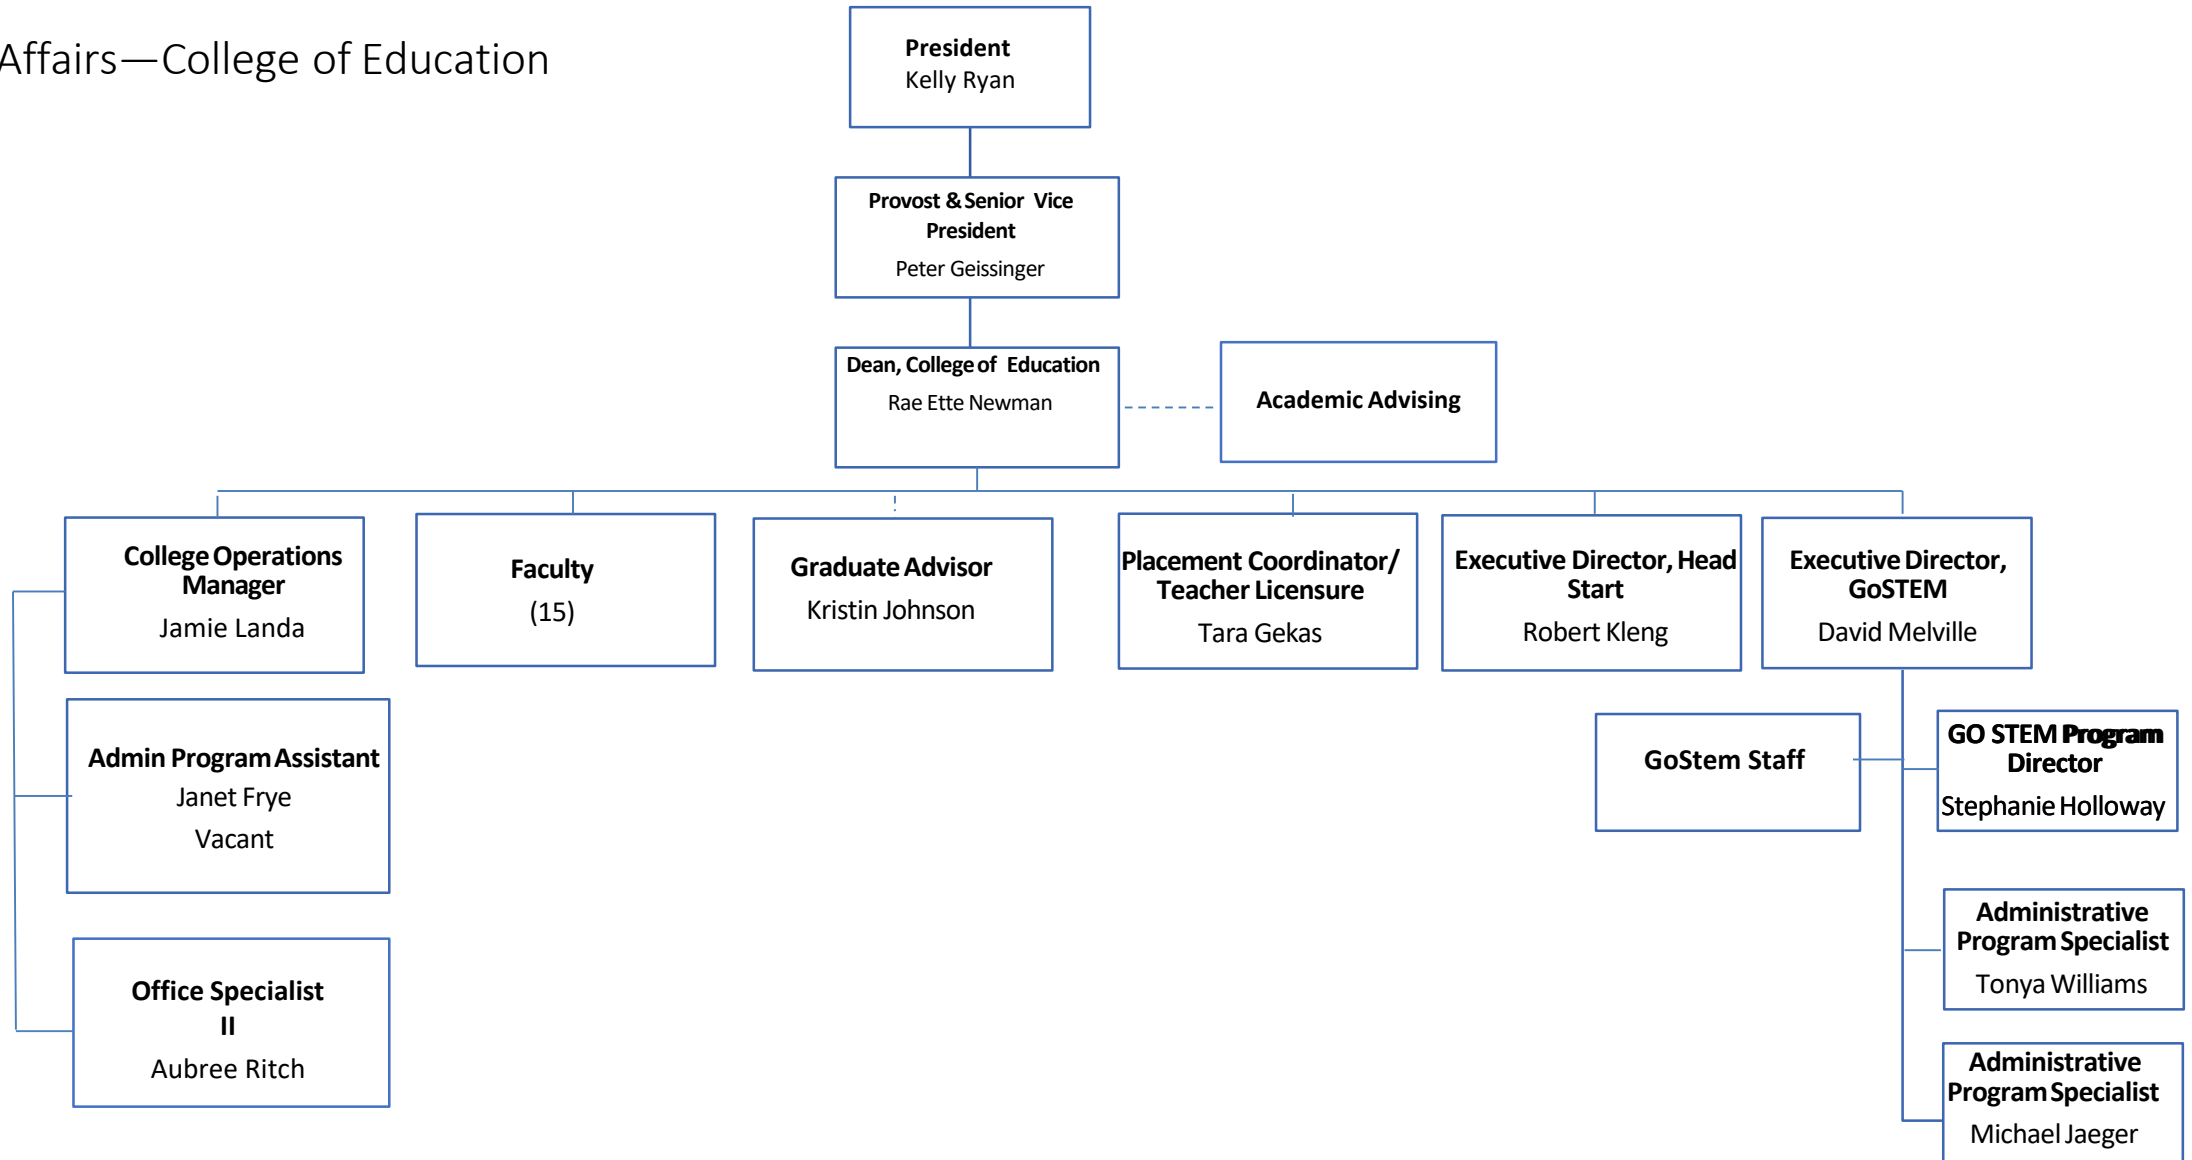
Affairs—College of Education

**President**
Kelly Ryan

**Provost & Senior Vice President**
Peter Geissinger

**Dean, College of Education**
Rae Ette Newman

**Academic Advising**

**College Operations Manager**
Jamie Landa

**Faculty**
(15)

**Graduate Advisor**
Kristin Johnson

**Placement Coordinator/ Teacher Licensure**
Tara Gekas

**Executive Director, Head Start**
Robert Kleng

**Executive Director, GoSTEM**
David Melville

**Admin Program Assistant**
Janet Frye
Vacant

**Office Specialist II**
Aubree Ritch

**GoStem Staff**

**GO STEM Program Director**
Stephanie Holloway

**Administrative Program Specialist**
Tonya Williams

**Administrative Program Specialist**
Michael Jaeger